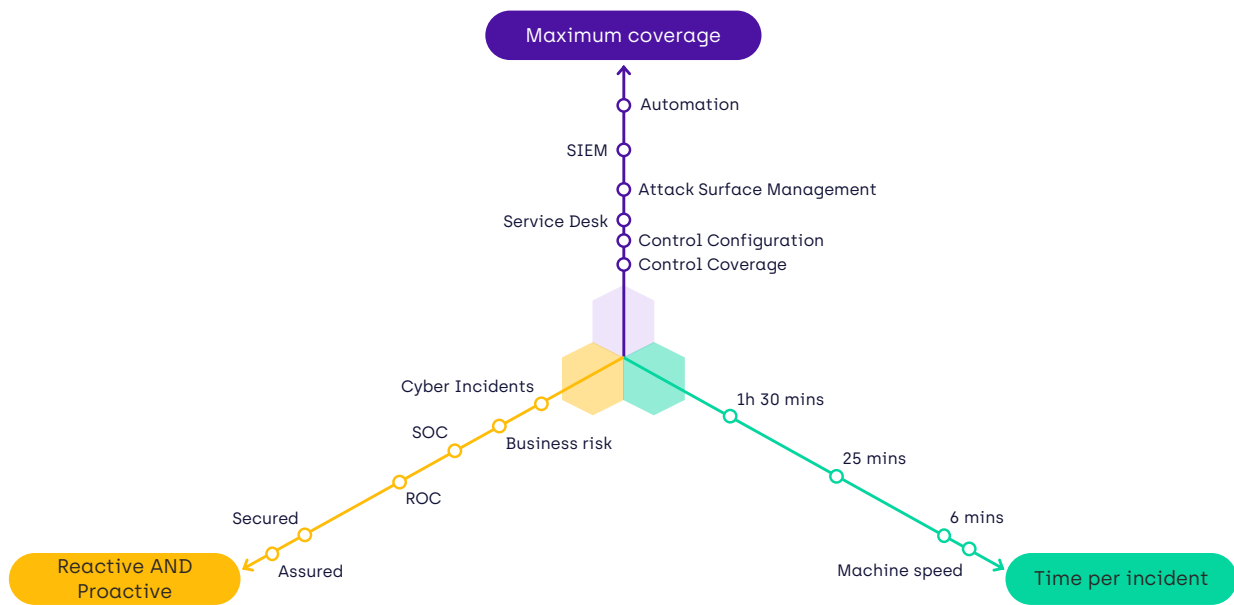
Maximum coverage

Automation

SIEM

Attack Surface Management

Service Desk

Control Configuration

Control Coverage

Cyber Incidents

SOC

Business risk

ROC

Secured

Assured

Reactive AND Proactive

1h 30 mins

25 mins

6 mins

Machine speed

Time per incident